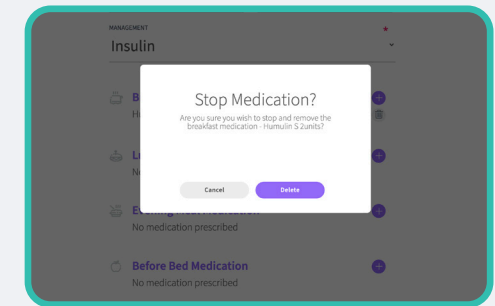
MANAGEMENT

Insulin

B

H

L

No

Stop Medication?

Are you sure you wish to stop and remove the breakfast medication - Humulin S 2units?

Cancel

Delete

Evening Meal Medication

No medication prescribed

Before Bed Medication

No medication prescribed